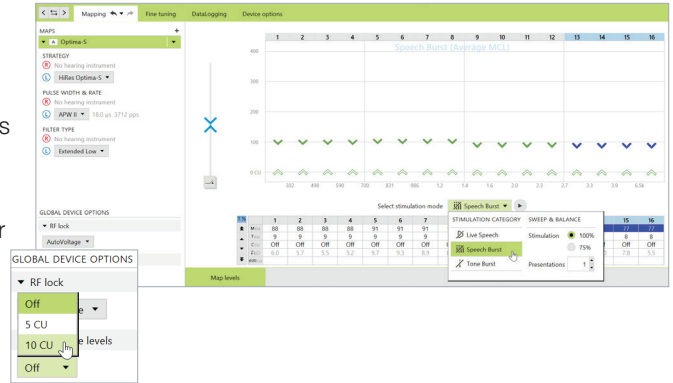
Mapping Fine tuning DataLogging Device options

MAPS
A Optima-S

STRATEGY
R No hearing instrument
L HiRes Optima-S

PULSE WIDTH & RATE
R No hearing instrument
L APW II 18.0 µs 3712 pps

FILTER TYPE
R No hearing instrument
L Extended Low

GLOBAL DEVICE OPTIONS
RF lock
AutoVoltage

| 1 | 2 | 3 | 4 | 5 | 6 | 7 | 8 | 9 | 10 | 11 | 12 | 13 | 14 | 15 | 16 |
|---|---|---|---|---|---|---|---|---|---|---|---|---|---|---|---|

Speech Burst (Average MCL)

400
300
200
100
0 CU

332 408 500 700 831 986 1.2 1.4 1.6 2.0 2.3 2.7 3.3 3.9 6.5k

Select stimulation mode Speech Burst

| | 1 | 2 | 3 | 4 | 5 | 6 | 7 | | 15 | 16 |
|---|---|---|---|---|---|---|---|---|---|---|
| M | 88 | 88 | 88 | 88 | 91 | 91 | 91 | | 77 | 77 |
| T | 9 | 9 | 9 | 9 | 9 | 9 | 9 | | 8 | 8 |
| | Off | Off | Off | Off | Off | Off | Off | | Off | Off |
| | 6.0 | 5.7 | 5.5 | 5.2 | 9.7 | 9.3 | 8.9 | | 7.8 | 5.5 |

STIMULATION CATEGORY
Live Speech
Speech Burst
Tone Burst

SWEEP & BALANCE
Stimulation 100%
75%
Presentations 1

Map levels

GLOBAL DEVICE OPTIONS
RF lock
Off
5 CU
10 CU
e levels
Off